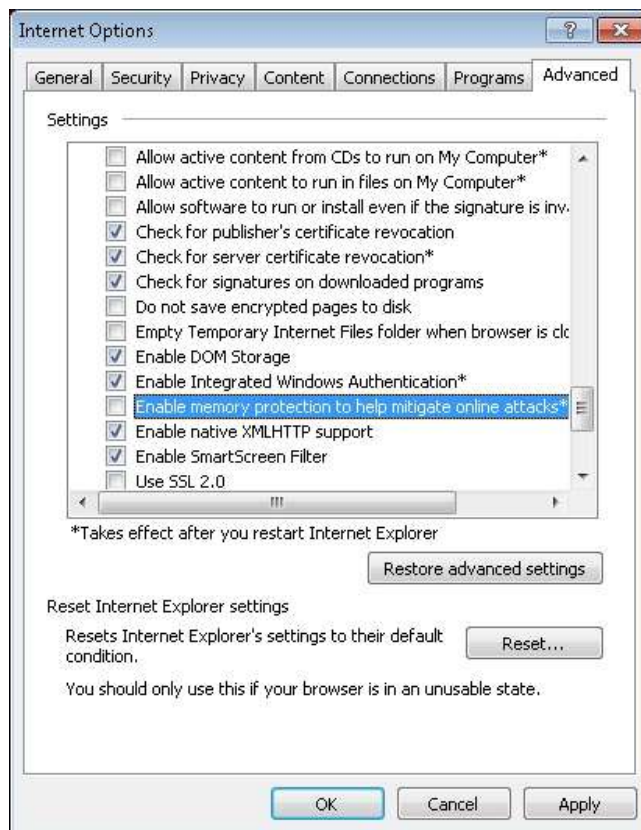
Internet Options

?

General | Security | Privacy | Content | Connections | Programs | Advanced

Settings

Allow active content from CDs to run on My Computer*
Allow active content to run in files on My Computer*
Allow software to run or install even if the signature is inv
Check for publisher's certificate revocation
Check for server certificate revocation*
Check for signatures on downloaded programs
Do not save encrypted pages to disk
Empty Temporary Internet Files folder when browser is clo
Enable DOM Storage
Enable Integrated Windows Authentication*
Enable memory protection to help mitigate online attacks*
Enable native XMLHTTP support
Enable SmartScreen Filter
Use SSL 2.0

*Takes effect after you restart Internet Explorer

Restore advanced settings

Reset Internet Explorer settings

Resets Internet Explorer's settings to their default condition.

Reset...

You should only use this if your browser is in an unusable state.

OK | Cancel | Apply